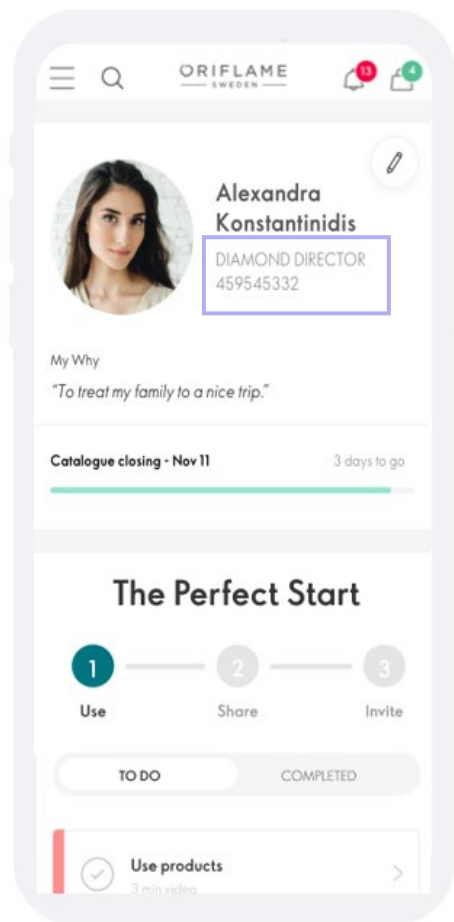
ORIFLAME
SWEDEN

13

4

Alexandra Konstantinidis
DIAMOND DIRECTOR
459545332

My Why
"To treat my family to a nice trip."

Catalogue closing - Nov 11
3 days to go

The Perfect Start

1
Use
2
Share
3
Invite

TO DO
COMPLETED

Use products
3 min video